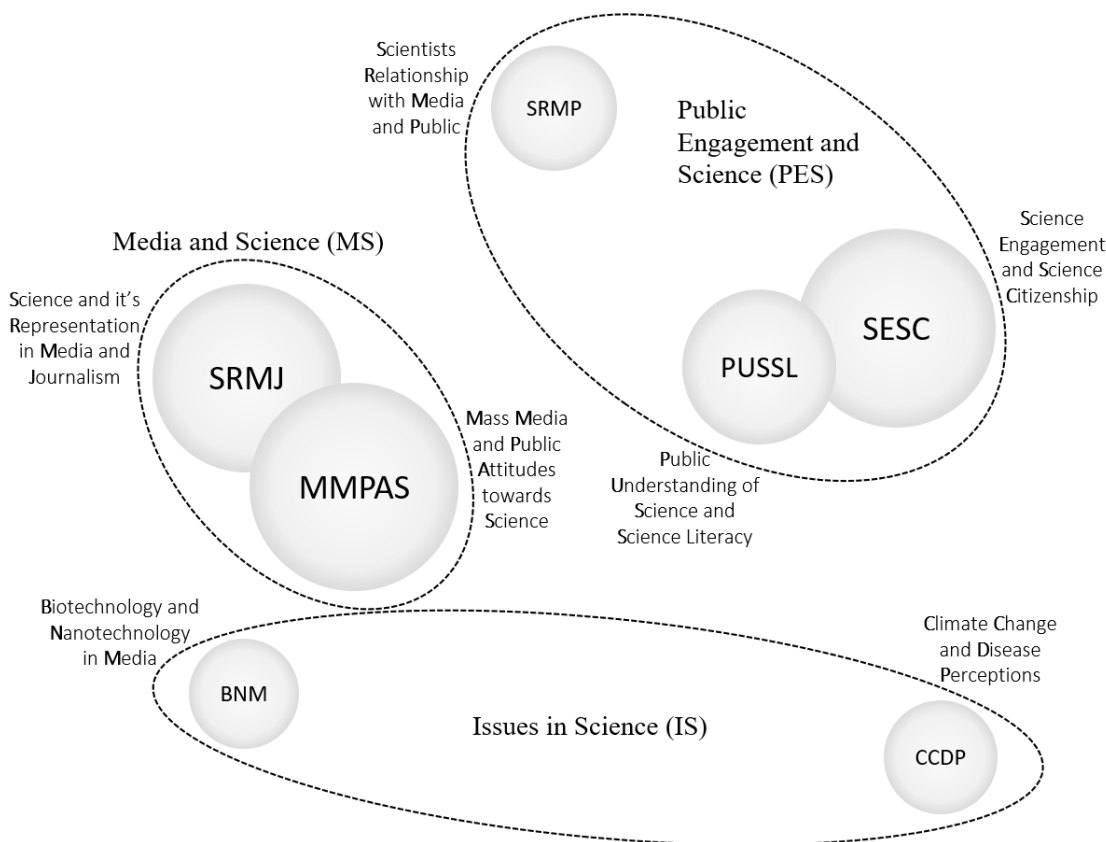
Scientists Relationship with Media and Public

SRMP

Public Engagement and Science (PES)

Science Engagement and Science Citizenship

Media and Science (MS)

Science and it's Representation in Media and Journalism

SESC

PUSSL

SRMJ

Mass Media and Public Attitudes towards Science

MMPAS

Public Understanding of Science and Science Literacy

Biotechnology and Nanotechnology in Media

Climate Change and Disease Perceptions

BNM

Issues in Science (IS)

CCDP